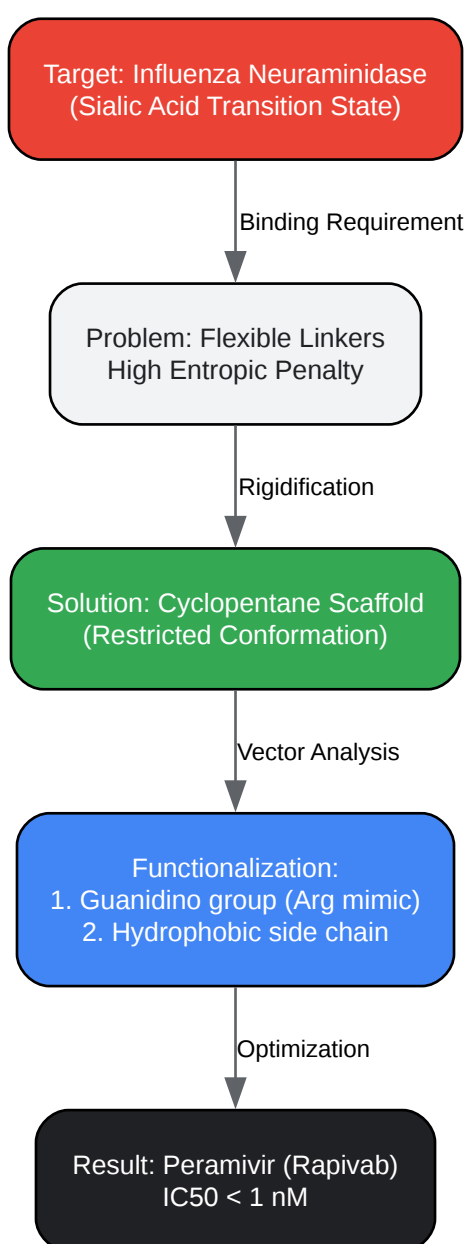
Target: Influenza Neuraminidase
(Sialic Acid Transition State)

Binding Requirement

Problem: Flexible Linkers
High Entropic Penalty

Rigidification

Solution: Cyclopentane Scaffold
(Restricted Conformation)

Vector Analysis

Functionalization:
1. Guanidino group (Arg mimic)
2. Hydrophobic side chain

Optimization

Result: Peramivir (Rapivab)
IC50 < 1 nM